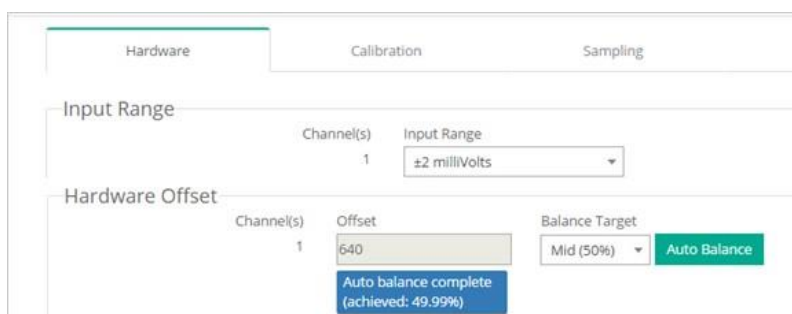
Hardware
Calibration
Sampling

Input Range

Channel(s)
Input Range
1
±2 milliVolts

Hardware Offset

Channel(s)
Offset
Balance Target
1
640
Mid (50%)
Auto Balance

Auto balance complete (achieved: 49.99%)